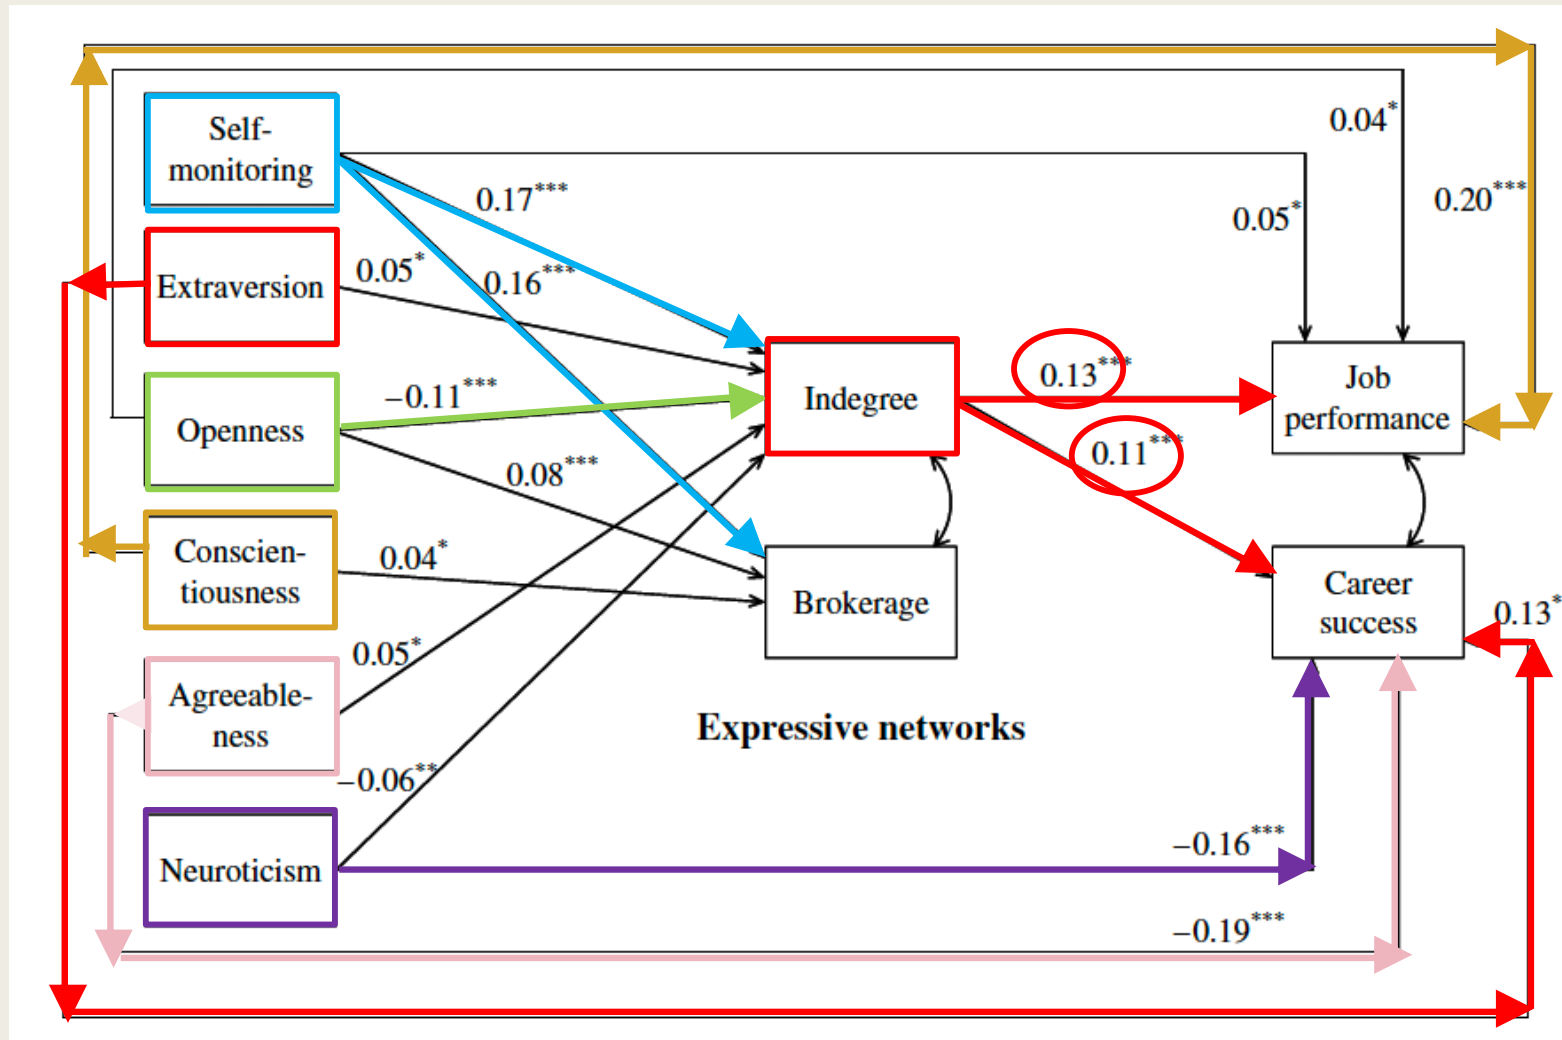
Self-monitoring

Extraversion

Openness

Conscientiousness

Agreeableness

Neuroticism

Indegree

Brokerage

Job performance

Career success

Expressive networks

$0.04^{*}$

$0.20^{***}$

$0.05^{*}$

$0.17^{***}$

$0.05^{*}$

$0.16^{***}$

$-0.11^{***}$

$0.08^{***}$

$0.04^{*}$

$0.05^{*}$

$-0.06^{**}$

$0.13^{***}$

$0.11^{***}$

$0.13^{*}$

$-0.16^{***}$

$-0.19^{***}$